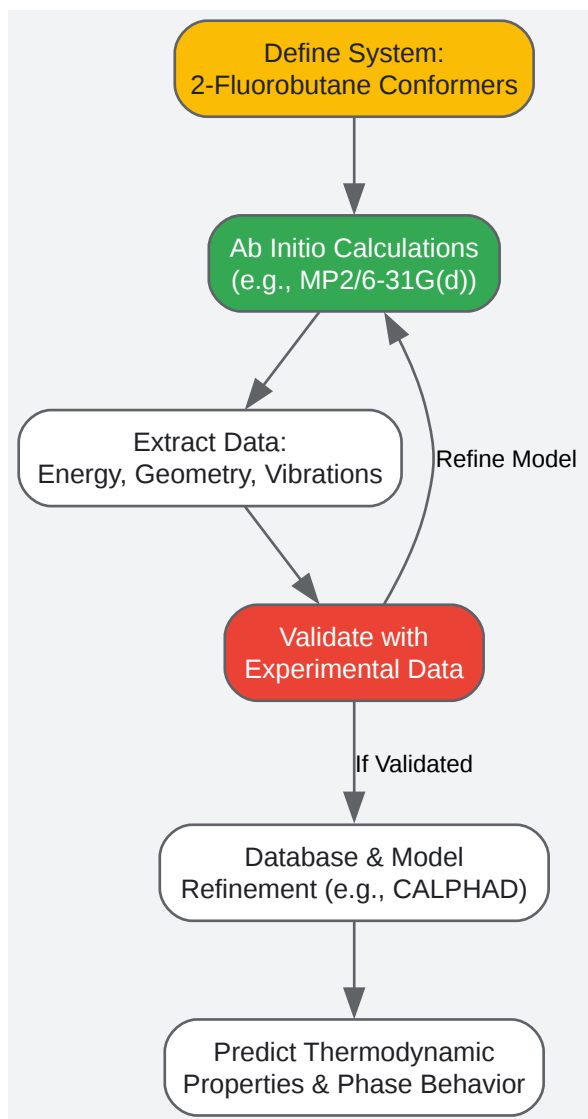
Define System:
2-Fluorobutane Conformers

Ab Initio Calculations
(e.g., MP2/6-31G(d))

Extract Data:
Energy, Geometry, Vibrations

Refine Model

Validate with
Experimental Data

If Validated

Database & Model
Refinement (e.g., CALPHAD)

Predict Thermodynamic
Properties & Phase Behavior